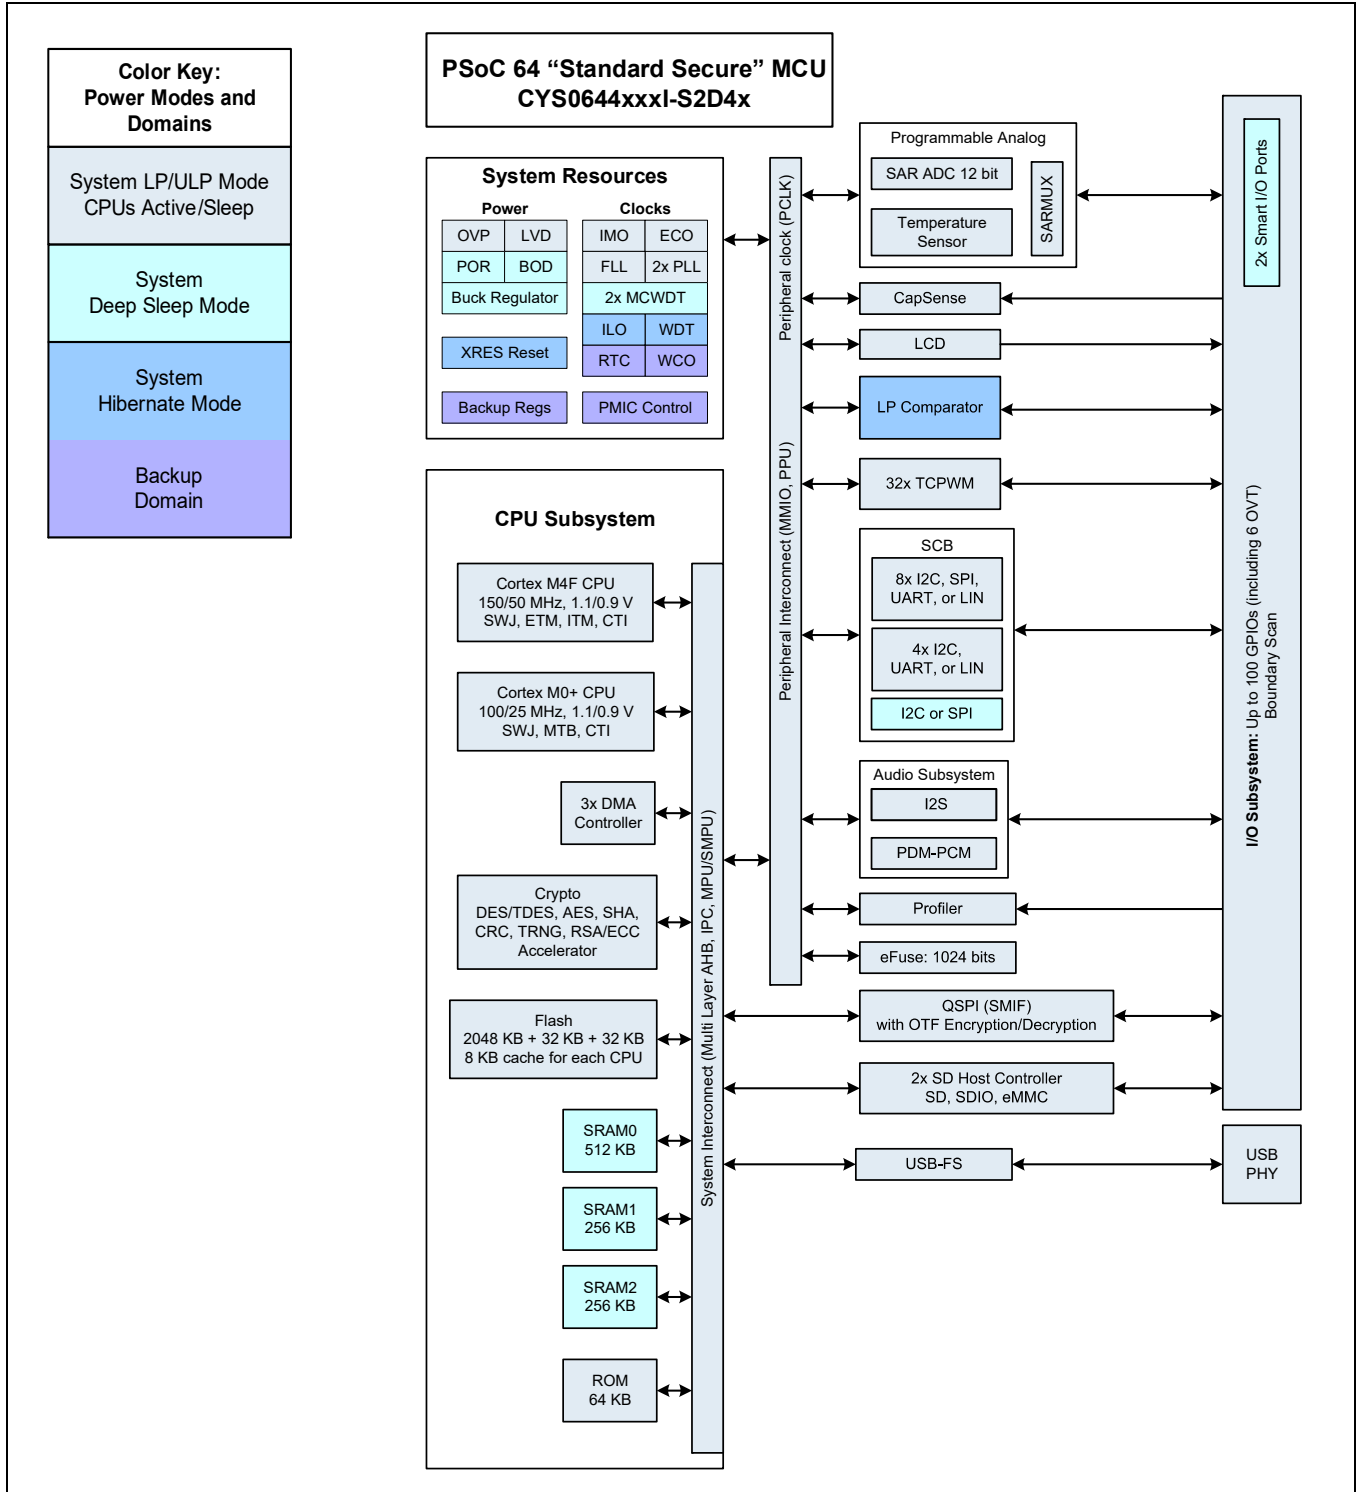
Color Key:
Power Modes and Domains

System LP/ULP Mode
CPUs Active/Sleep

System
Deep Sleep Mode

System
Hibernate Mode

Backup
Domain

PSoC 64 “Standard Secure” MCU
CYS0644xxxI-S2D4x

System Resources

Power

| OVP | LVD |
|---|---|
| POR | BOD |
| Buck Regulator | |

XRES Reset

Backup Regs

Clocks

| IMO | ECO |
|---|---|
| FLL | 2x PLL |
| 2x MCWDT | |
| ILO | WDT |
| RTC | WCO |

PMIC Control

CPU Subsystem

Cortex M4F CPU
150/50 MHz, 1.1/0.9 V
SWJ, ETM, ITM, CTI

Cortex M0+ CPU
100/25 MHz, 1.1/0.9 V
SWJ, MTB, CTI

3x DMA
Controller

Crypto
DES/TDES, AES, SHA, CRC, TRNG, RSA/ECC Accelerator

Flash
2048 KB + 32 KB + 32 KB
8 KB cache for each CPU

SRAM0
512 KB

SRAM1
256 KB

SRAM2
256 KB

ROM
64 KB

System Interconnect (Multi Layer AHB, IPC, MPU/SMPU)

Peripheral clock (PCLK)

Peripheral Interconnect (MMIO, PPU)

Programmable Analog

SAR ADC 12 bit

Temperature
Sensor

SARMUX

CapSense

LCD

LP Comparator

32x TCPWM

SCB

8x I2C, SPI,
UART, or LIN

4x I2C,
UART, or LIN

I2C or SPI

Audio Subsystem

I2S

PDM-PCM

Profiler

eFuse: 1024 bits

QSPI (SMIF)
with OTF Encryption/Decryption

2x SD Host Controller
SD, SDIO, eMMC

USB-FS

USB
PHY

2x Smart I/O Ports

I/O Subsystem: Up to 100 GPIOs (including 6 OVT)
Boundary Scan